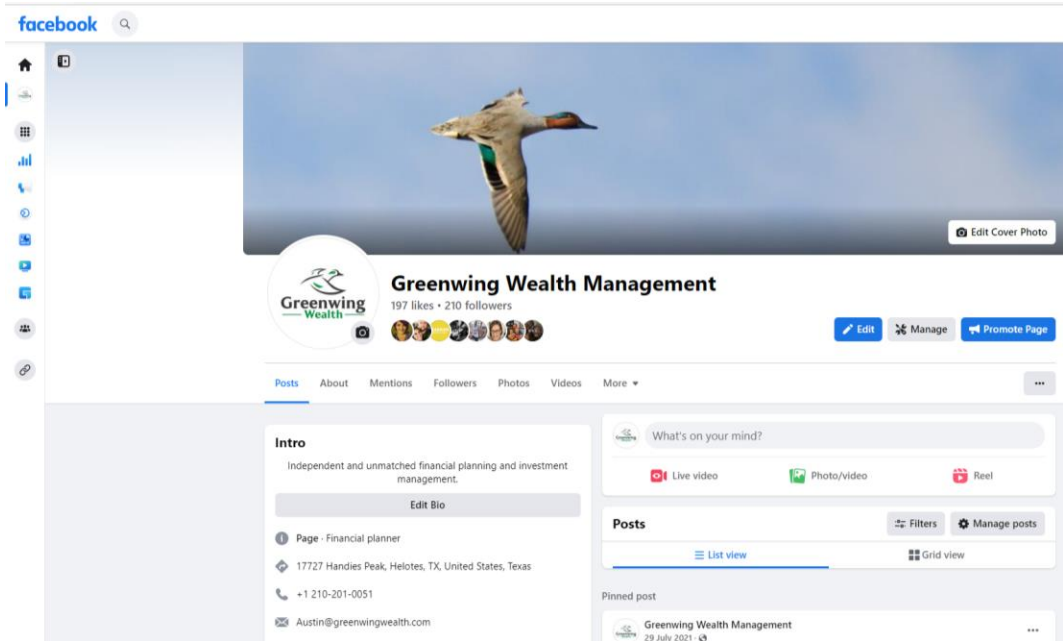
facebook

Edit Cover Photo

Greenwing Wealth

Greenwing Wealth Management
197 likes • 210 followers

Edit
Manage
Promote Page

Posts About Mentions Followers Photos Videos More ▾

...

Intro
Independent and unmatched financial planning and investment management.
Edit Bio
Page · Financial planner
17727 Handies Peak, Helotes, TX, United States, Texas
+1 210-201-0051
Austin@greenwingwealth.com

What's on your mind?
Live video
Photo/video
Reel

Posts
Filters
Manage posts
List view
Grid view

Pinned post
Greenwing Wealth Management
29 July 2021 ·
...